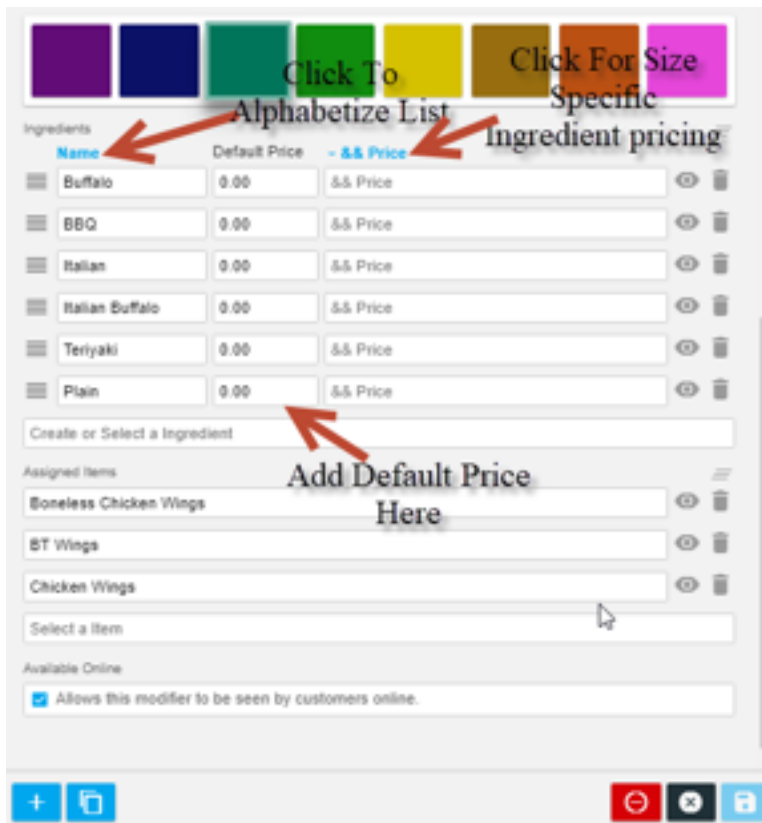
Click To Alphabetize List

Click For Size Specific Ingredient pricing

Ingredients

Name
Default Price
- && Price

| Name | Default Price | - && Price |
|---|---|---|
| Buffalo | 0.00 | && Price |
| BBQ | 0.00 | && Price |
| Italian | 0.00 | && Price |
| Italian Buffalo | 0.00 | && Price |
| Teriyaki | 0.00 | && Price |
| Plain | 0.00 | && Price |

Create or Select a Ingredient

Add Default Price Here

Assigned Items

Boneless Chicken Wings

BT Wings

Chicken Wings

Select a Item

Available Online

Allows this modifier to be seen by customers online.

+